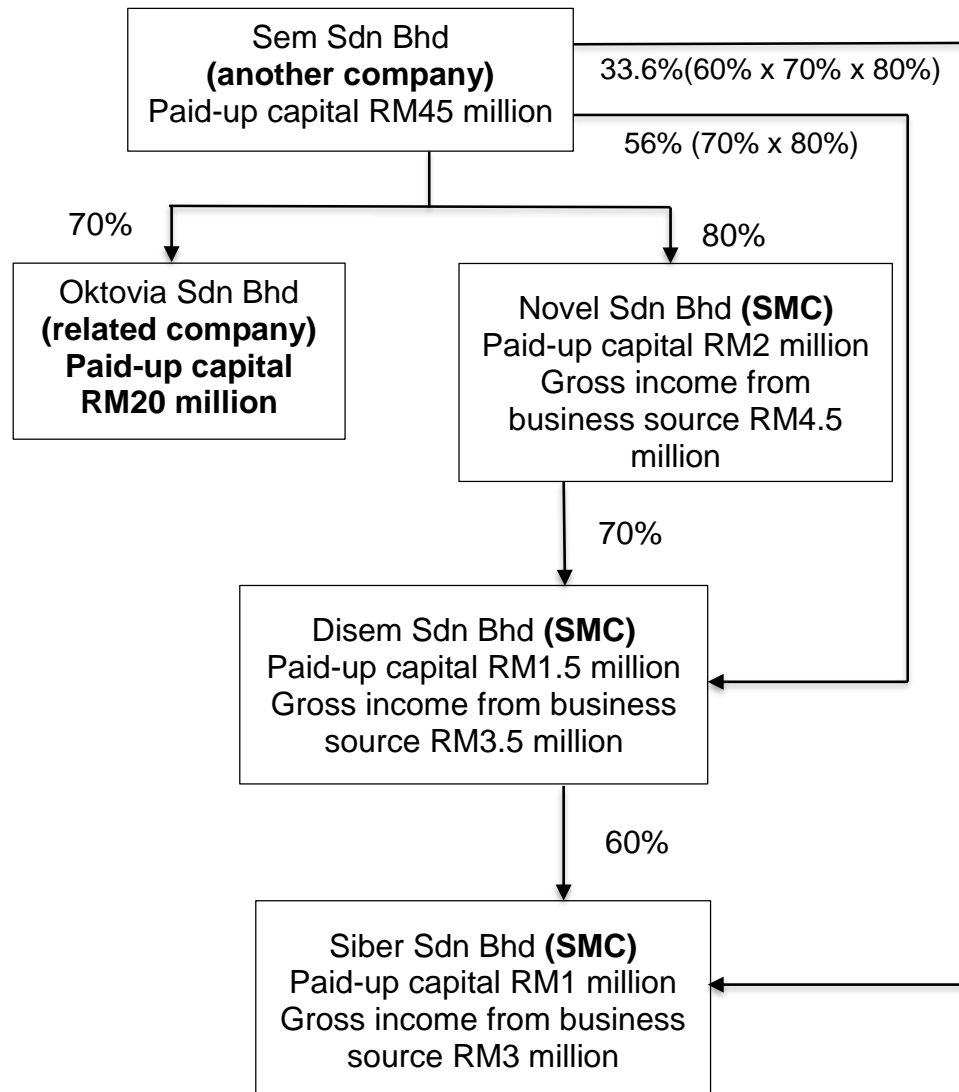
Sem Sdn Bhd
**(another company)**
Paid-up capital RM45 million

33.6%(60% x 70% x 80%)

56% (70% x 80%)

70%

80%

Oktovia Sdn Bhd
**(related company)**
**Paid-up capital RM20 million**

Novel Sdn Bhd **(SMC)**
Paid-up capital RM2 million
Gross income from business source RM4.5 million

70%

Disem Sdn Bhd **(SMC)**
Paid-up capital RM1.5 million
Gross income from business source RM3.5 million

60%

Siber Sdn Bhd **(SMC)**
Paid-up capital RM1 million
Gross income from business source RM3 million